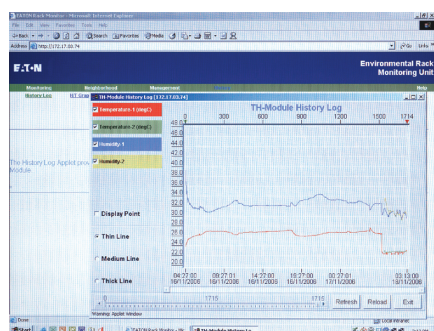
EATON Rack Monitor - Microsoft Internet Explorer

File Edit View Favorites Tools Help

Back Search Favorites Media

Address http://172.17.80.74

Go Links

E·T·N

Environmental Rack Monitoring Unit

Monitoring Neighborhood Management Help

History Log NT Stat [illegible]

TH-Module History Log [172.17.80.74]

The History Log Applet provides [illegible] Module

Temperature-1 (degC)

Temperature-2 (degC)

Humidity-1

Humidity-2

TH-Module History Log

| 0 | 300 | 600 | 900 | 1200 | 1500 | 1714 |

46.0
44.0
42.0
40.0
38.0
36.0
34.0
32.0
30.0
28.0
26.0
24.0
22.0
20.0

Display Point

Thin Line

Medium Line

Thick Line

04:27:00 16/11/2006

09:27:01 16/11/2006

14:22:00 16/11/2006

19:27:00 16/11/2006

00:27:01 17/11/2006

03:13:00 17/11/2006

0 1715 1715

Refresh Reload Exit

Warning: Applet Window

Done

Local intranet

Start EATON Rack Monitor - Mi... TH-Module History Lo...